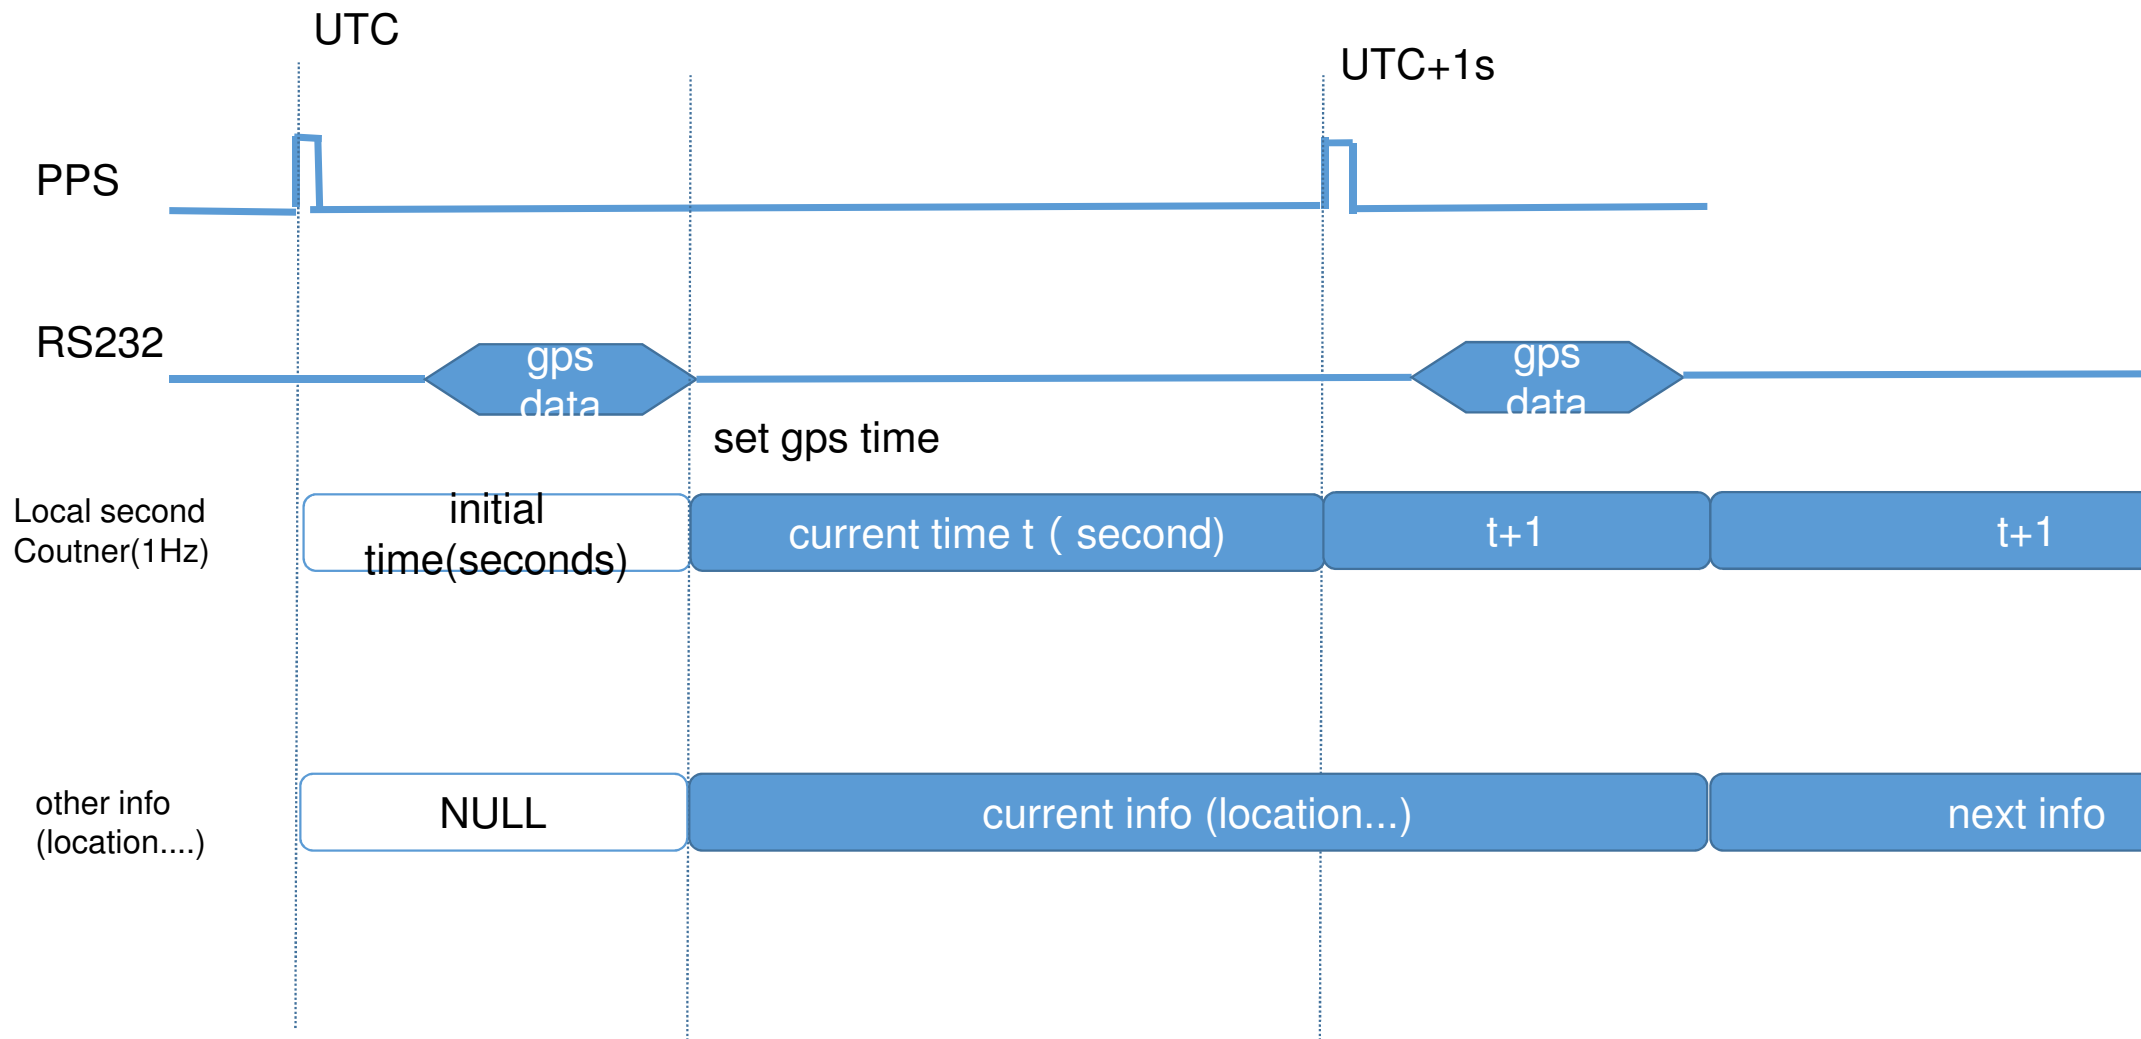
UTC

UTC+1s

PPS

RS232

gps data

gps data

set gps time

Local second Coutner(1Hz)

initial time(seconds)

current time t ( second)

t+1

t+1

other info (location....)

NULL

current info (location...)

next info